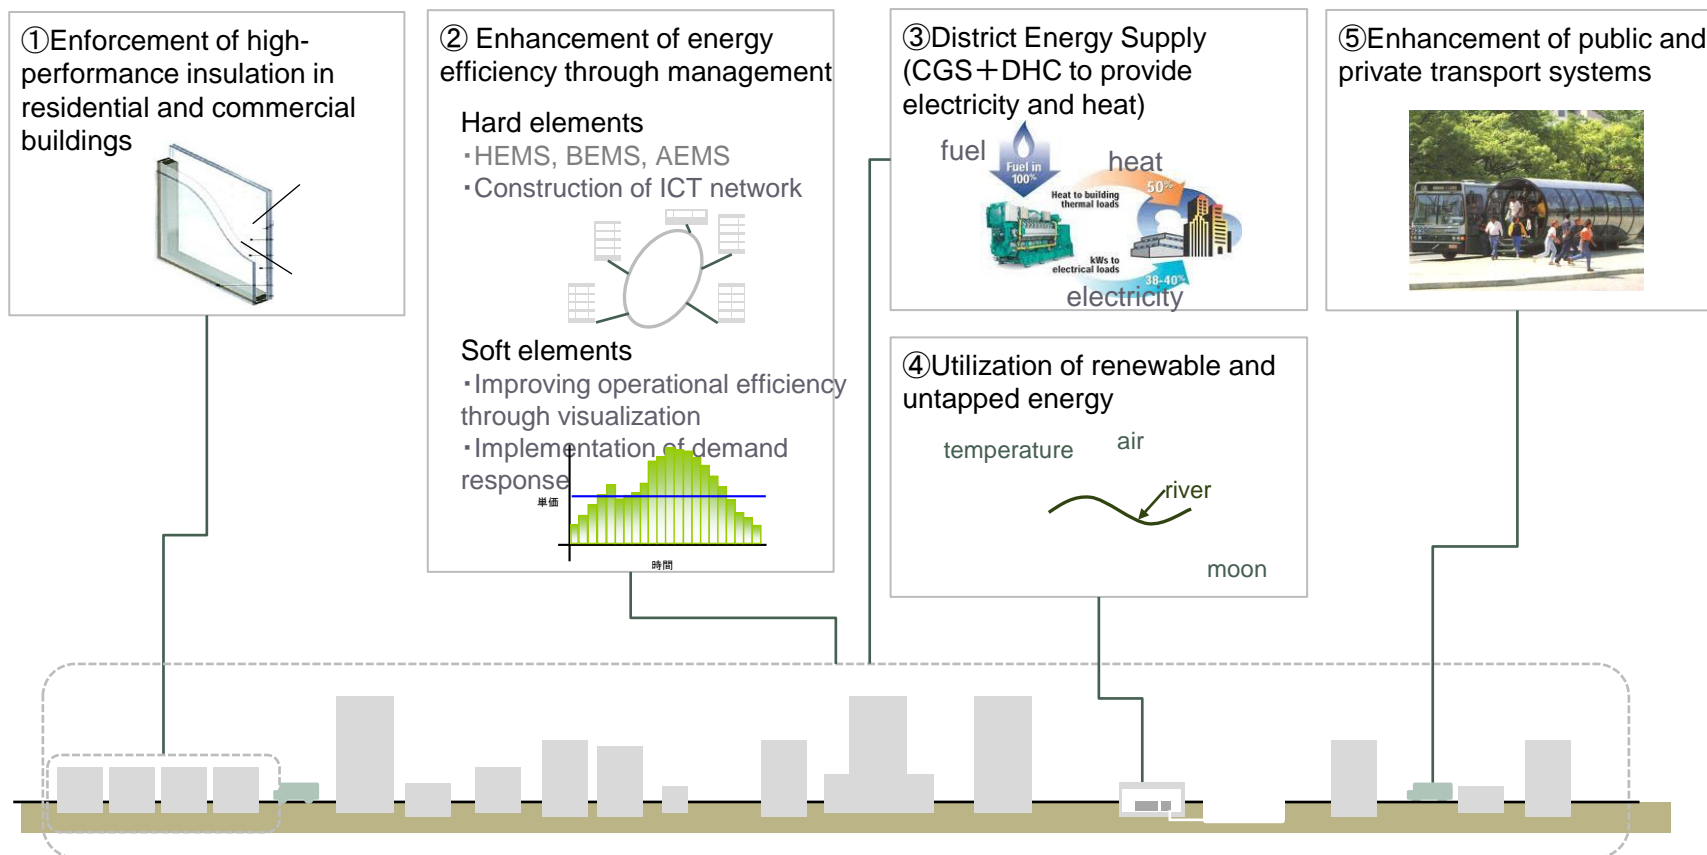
①Enforcement of high-performance insulation in residential and commercial buildings

② Enhancement of energy efficiency through management

Hard elements
・HEMS, BEMS, AEMS
・Construction of ICT network

Soft elements
・Improving operational efficiency through visualization
・Implementation of demand response

単価

時間

③District Energy Supply (CGS＋DHC to provide electricity and heat)

fuel

Fuel in 100%

heat

50%

Heat to building thermal loads

kWs to electrical loads

38-40%

electricity

④Utilization of renewable and untapped energy

temperature

air

river

moon

⑤Enhancement of public and private transport systems